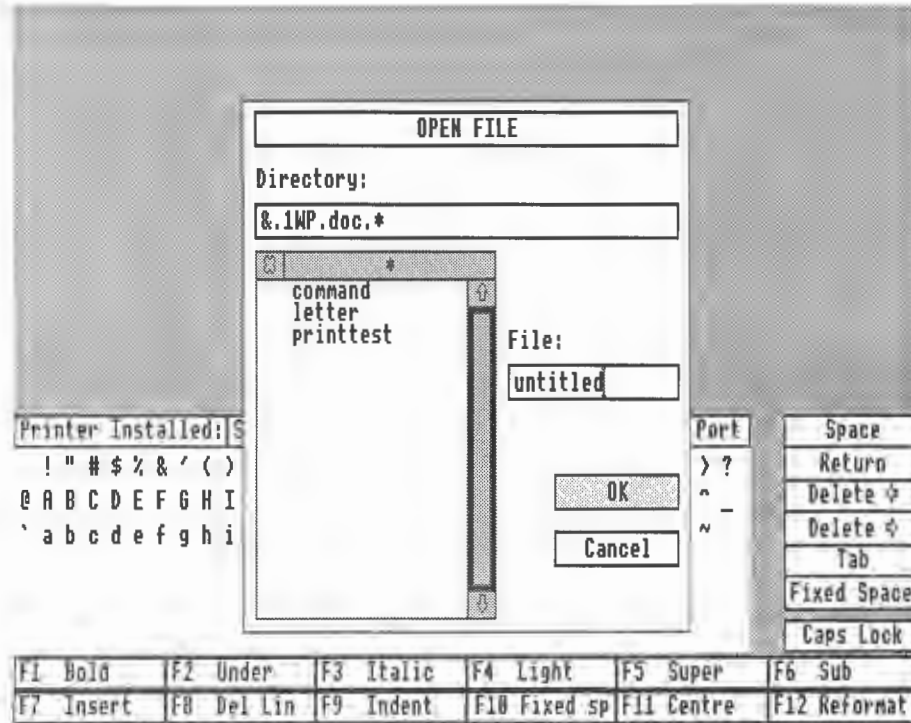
OPEN FILE

Directory:

&.1WP.doc.*

*

command
letter
printtest

File:

untitled

Printer Installed: S

Port

! " # $ % & ' ( )

) ?

@ A B C D E F G H I

^ _

` a b c d e f g h i

~

OK

Cancel

Space

Return

Delete ⇦

Delete ⇨

Tab

Fixed Space

Caps Lock

| F1 Bold | F2 Under | F3 Italic | F4 Light | F5 Super | F6 Sub |
|---|---|---|---|---|---|
| F7 Insert | F8 Del Lin | F9 Indent | F10 Fixed sp | F11 Centre | F12 Reformat |